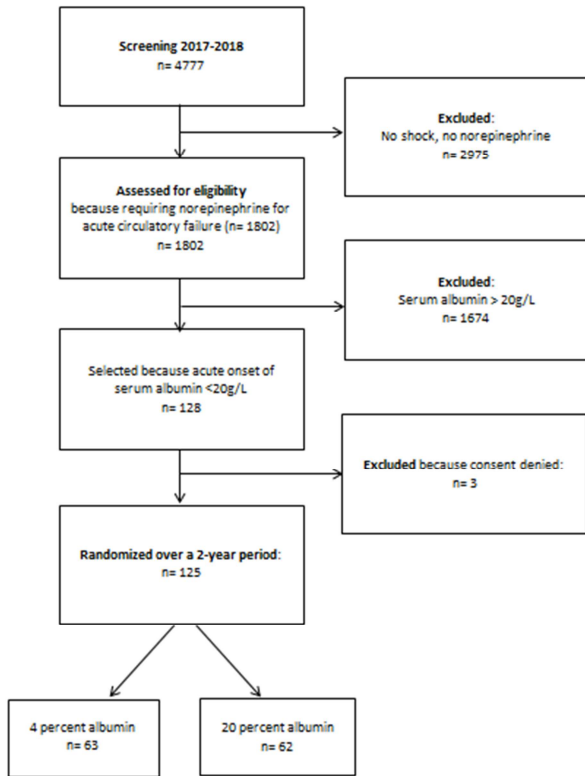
Screening 2017-2018
n= 4777

Excluded:
No shock, no norepinephrine
n= 2975

Assessed for eligibility
because requiring norepinephrine for acute circulatory failure (n= 1802)
n= 1802

Excluded:
Serum albumin > 20g/L
n= 1674

Selected because acute onset of serum albumin <20g/L
n= 128

Excluded because consent denied:
n= 3

Randomized over a 2-year period:
n= 125

4 percent albumin
n= 63

20 percent albumin
n= 62